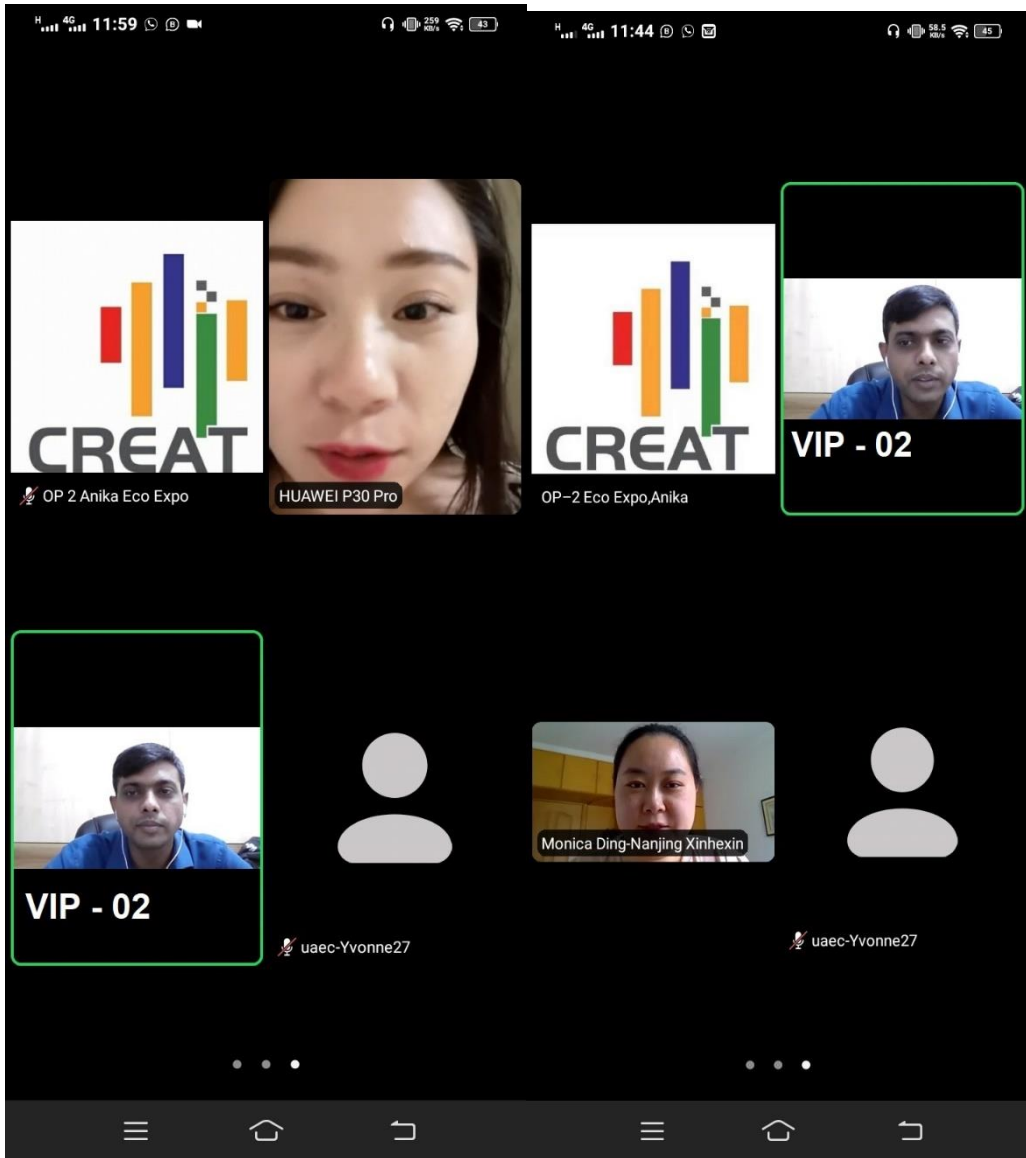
H 4G 11:59

259 KB/s 43

CREAT

OP 2 Anika Eco Expo

HUAWEI P30 Pro

VIP - 02

uaec-Yvonne27

H 4G 11:44

58.5 KB/s 45

CREAT

OP–2 Eco Expo,Anika

VIP - 02

Monica Ding-Nanjing Xinhexin

uaec-Yvonne27